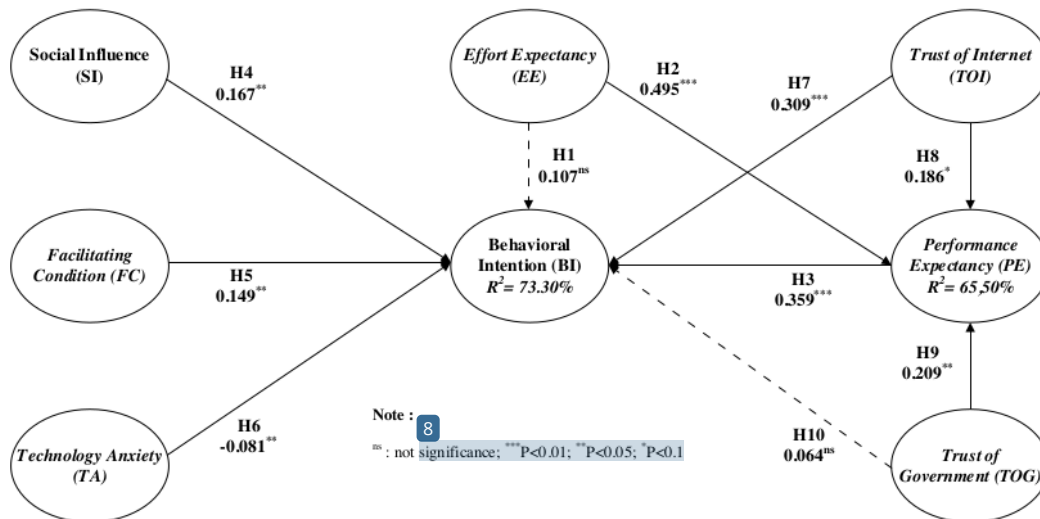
Social Influence (SI)

Effort Expectancy (EE)

Trust of Internet (TOI)

H4
$0.167^{**}$

H2
$0.495^{***}$

H7
$0.309^{***}$

H1
$0.107^{ns}$

H8
$0.186^{*}$

Facilitating Condition (FC)

Behavioral Intention (BI)
$R^2= 73.30\%$

Performance Expectancy (PE)
$R^2= 65,50\%$

H5
$0.149^{**}$

H3
$0.359^{***}$

H9
$0.209^{**}$

H6
$-0.081^{**}$

Note :
8
$^{ns}$ : not significance; $^{***}$P<0.01; $^{**}$P<0.05; $^{*}$P<0.1

H10
$0.064^{ns}$

Technology Anxiety (TA)

Trust of Government (TOG)